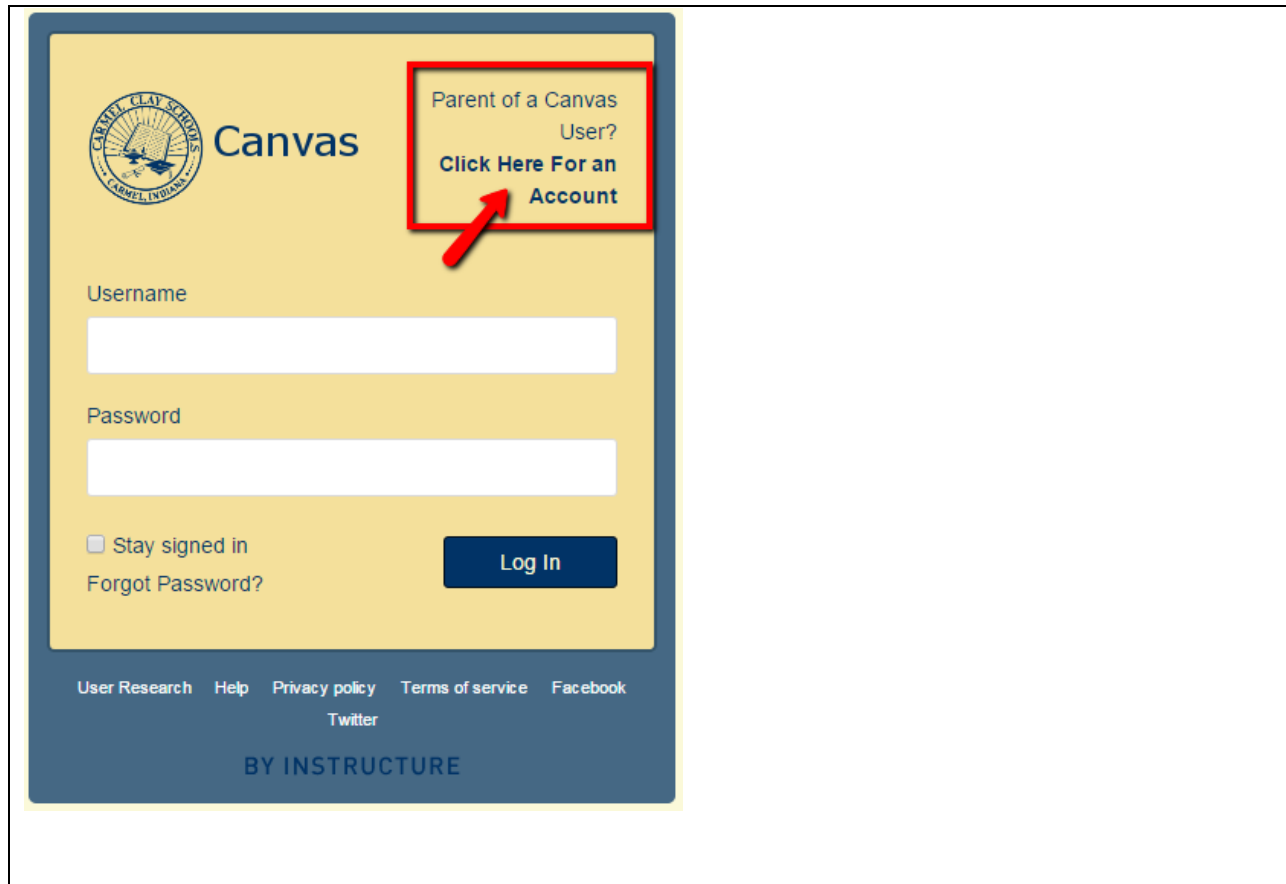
CARMEL CLAY SCHOOLS
CARMEL, INDIANA

Canvas

Parent of a Canvas User?
**Click Here For an Account**

Username

Password

Stay signed in

Forgot Password?

Log In

User Research Help Privacy policy Terms of service Facebook Twitter

BY INSTRUCTURE